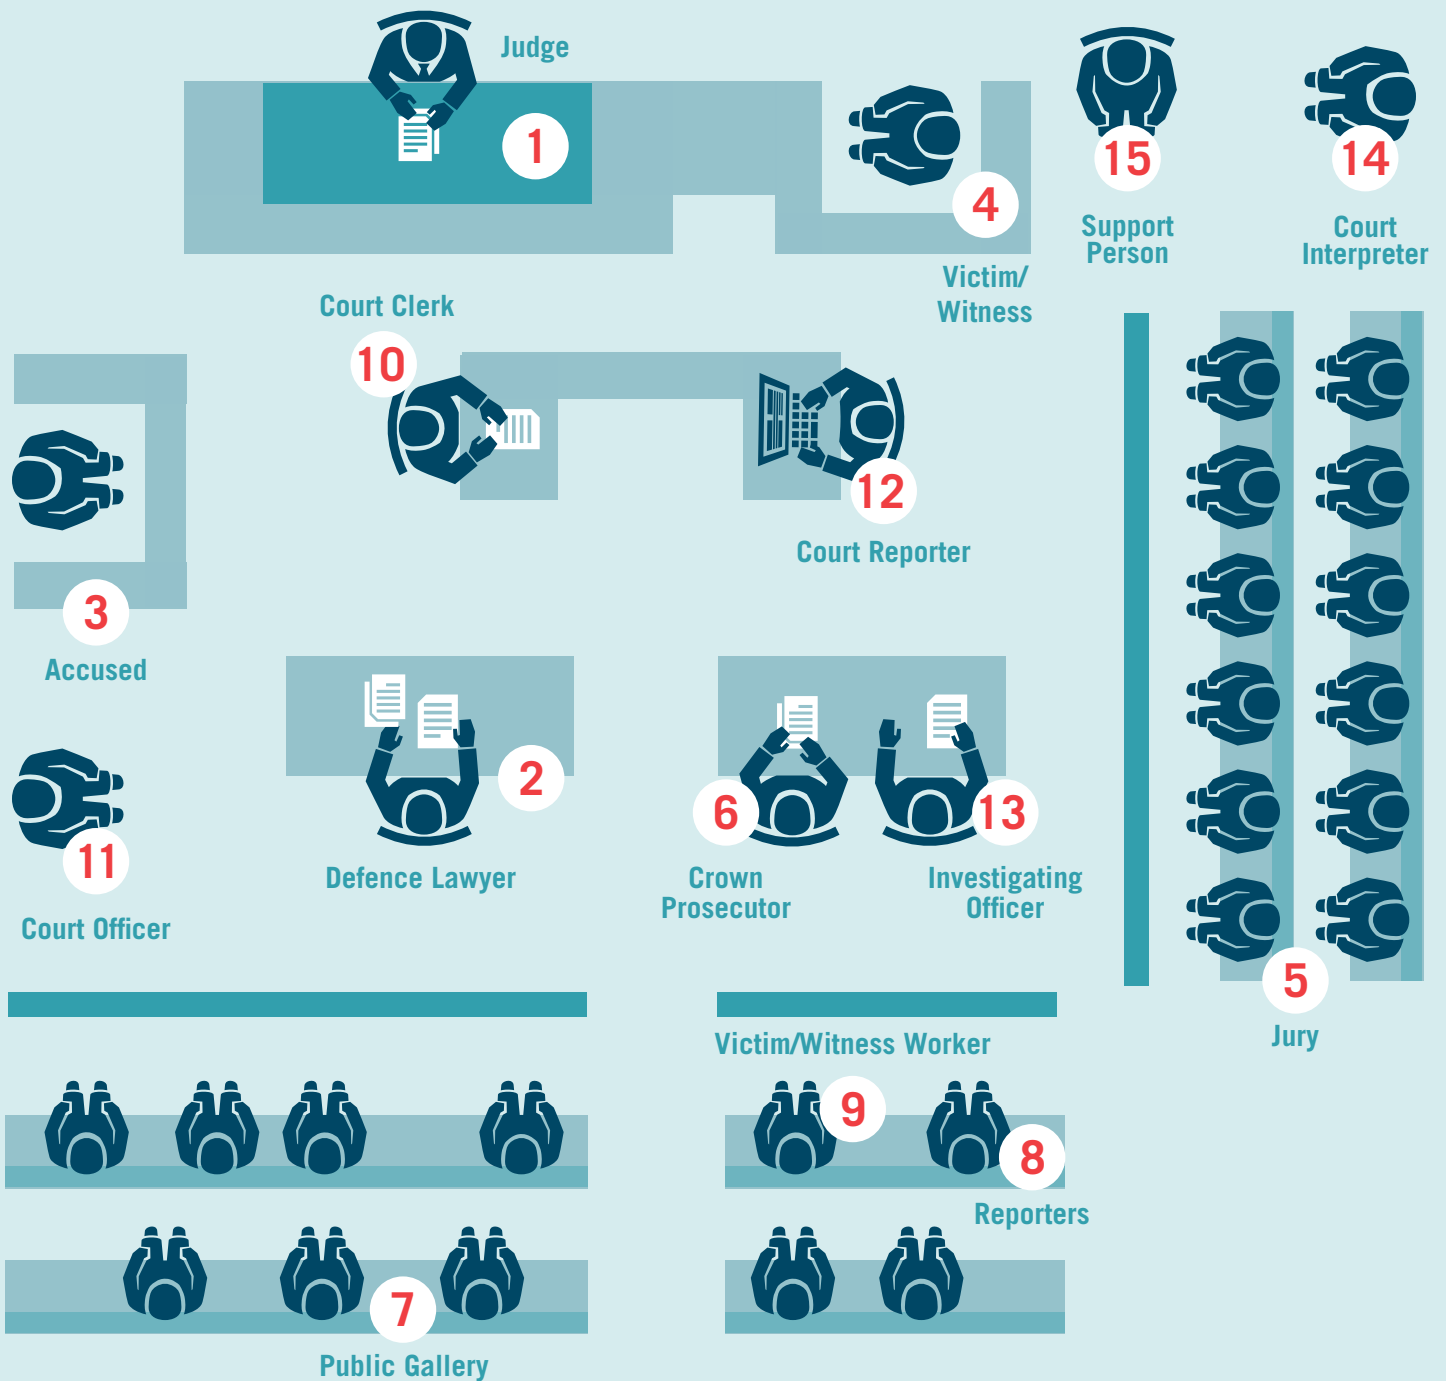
Judge
1
15
14
4
Support Person
Court Interpreter
Victim/ Witness
Court Clerk
10
12
Court Reporter
3
Accused
2
6
13
11
Defence Lawyer
Crown Prosecutor
Investigating Officer
Court Officer
5
Jury
Victim/Witness Worker
9
8
Reporters
7
Public Gallery